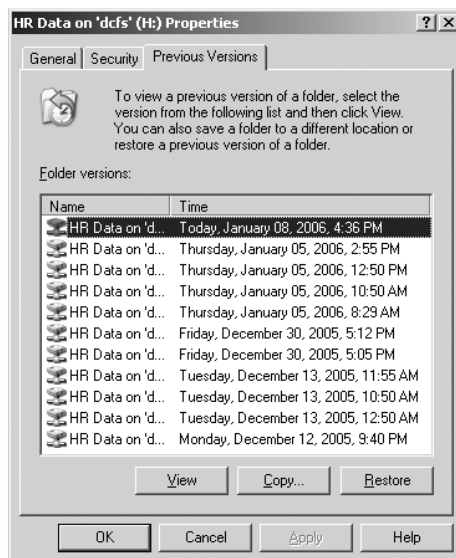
HR Data on 'dcfs' (H:) Properties ? X

General | Security | Previous Versions

To view a previous version of a folder, select the version from the following list and then click View. You can also save a folder to a different location or restore a previous version of a folder.

Folder versions:

| Name | Time |
|---|---|
| HR Data on 'd... | Today, January 08, 2006, 4:36 PM |
| HR Data on 'd... | Thursday, January 05, 2006, 2:55 PM |
| HR Data on 'd... | Thursday, January 05, 2006, 12:50 PM |
| HR Data on 'd... | Thursday, January 05, 2006, 10:50 AM |
| HR Data on 'd... | Thursday, January 05, 2006, 8:29 AM |
| HR Data on 'd... | Friday, December 30, 2005, 5:12 PM |
| HR Data on 'd... | Friday, December 30, 2005, 5:05 PM |
| HR Data on 'd... | Tuesday, December 13, 2005, 11:55 AM |
| HR Data on 'd... | Tuesday, December 13, 2005, 10:50 AM |
| HR Data on 'd... | Tuesday, December 13, 2005, 12:50 AM |
| HR Data on 'd... | Monday, December 12, 2005, 9:40 PM |

View | Copy... | Restore

OK | Cancel | Apply | Help